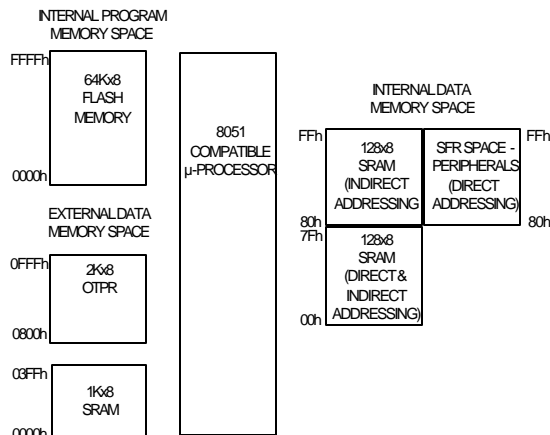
INTERNAL PROGRAM MEMORY SPACE

FFFFh

64Kx8 FLASH MEMORY

0000h

EXTERNAL DATA MEMORY SPACE

0FFFh

2Kx8 OTPR

0800h

03FFh

1Kx8 SRAM

0000h

8051 COMPATIBLE µ-PROCESSOR

INTERNAL DATA MEMORY SPACE

FFh

128x8 SRAM (INDIRECT ADDRESSING)

SFR SPACE - PERIPHERALS (DIRECT ADDRESSING)

FFh

80h

80h

7Fh

128x8 SRAM (DIRECT & INDIRECT ADDRESSING)

00h